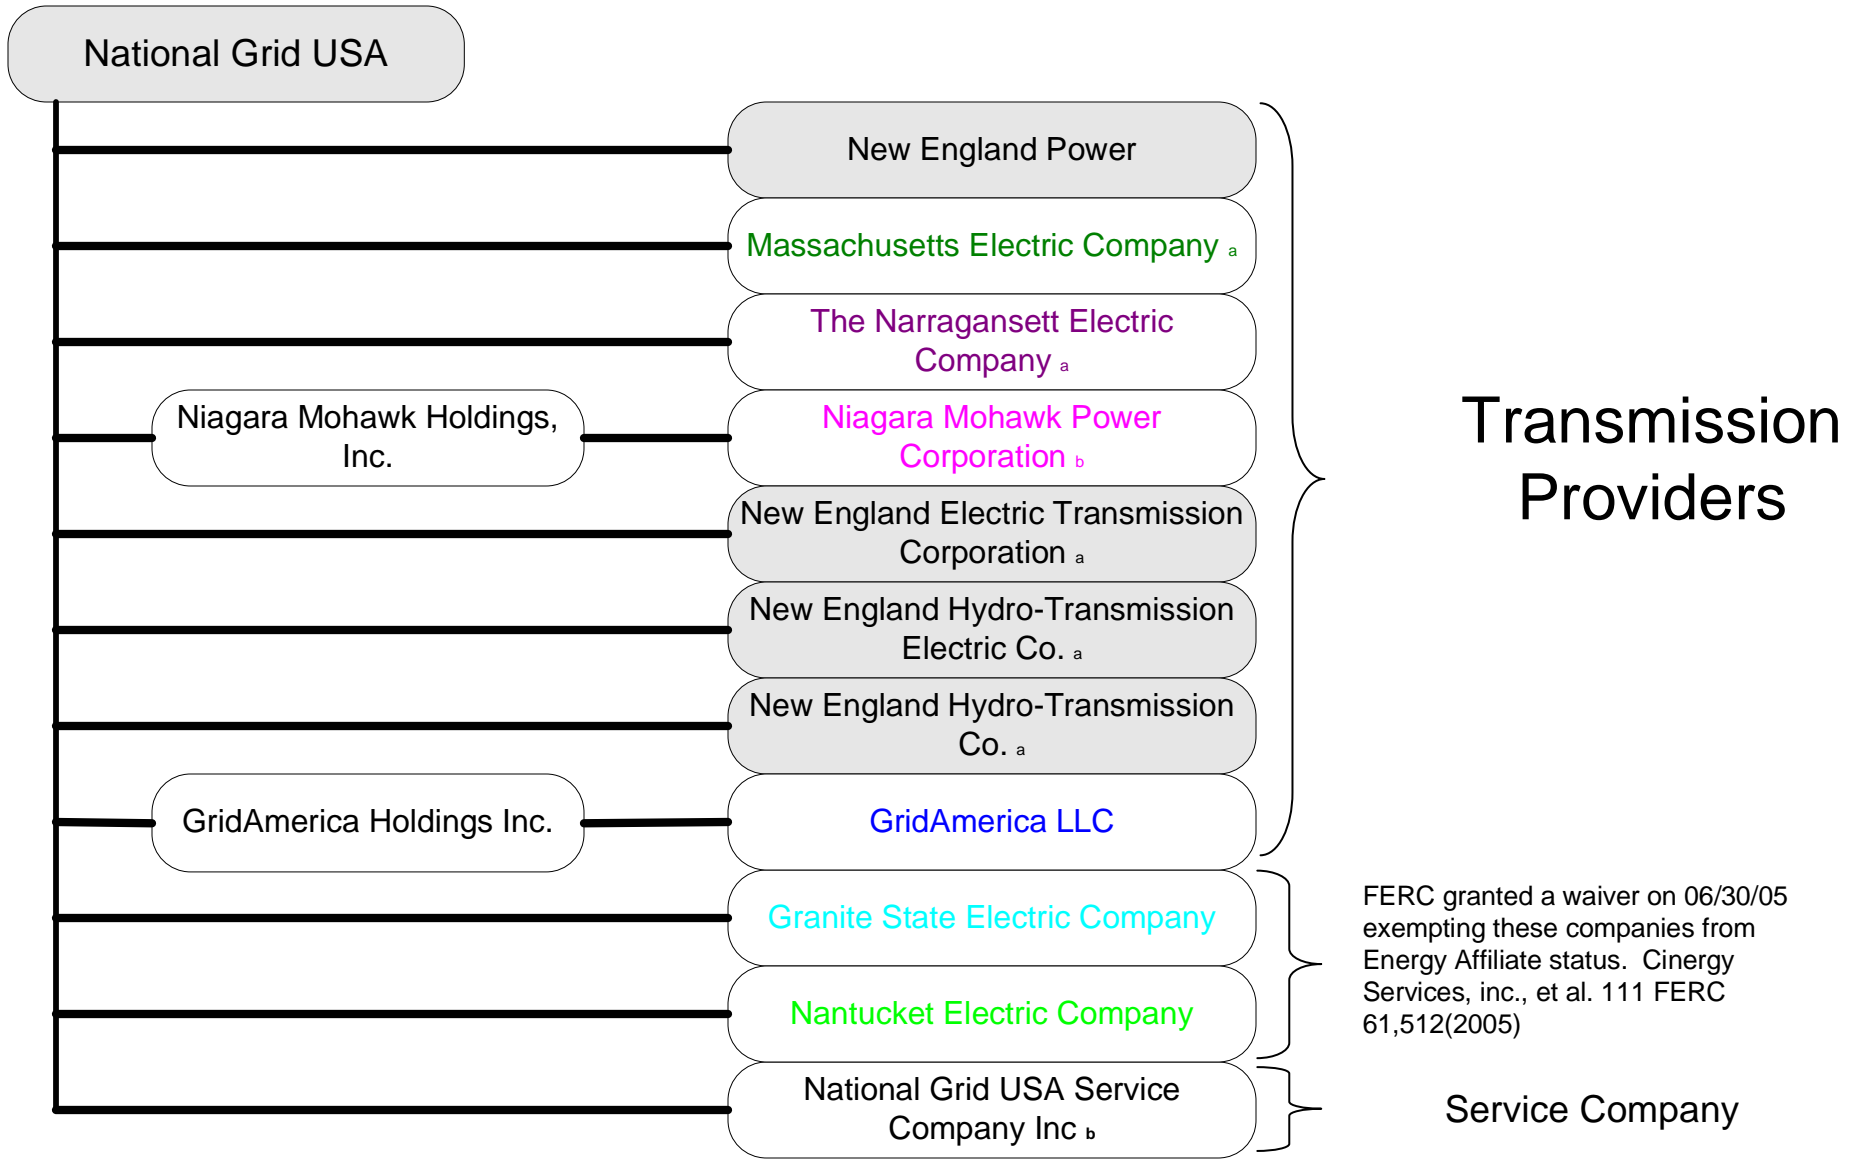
National Grid USA

New England Power

Massachusetts Electric Company a

The Narragansett Electric Company a

Niagara Mohawk Holdings, Inc.

Niagara Mohawk Power Corporation b

New England Electric Transmission Corporation a

New England Hydro-Transmission Electric Co. a

New England Hydro-Transmission Co. a

GridAmerica Holdings Inc.

GridAmerica LLC

Transmission Providers

Granite State Electric Company

Nantucket Electric Company

FERC granted a waiver on 06/30/05 exempting these companies from Energy Affiliate status. Cinergy Services, inc., et al. 111 FERC 61,512(2005)

National Grid USA Service Company Inc b

Service Company